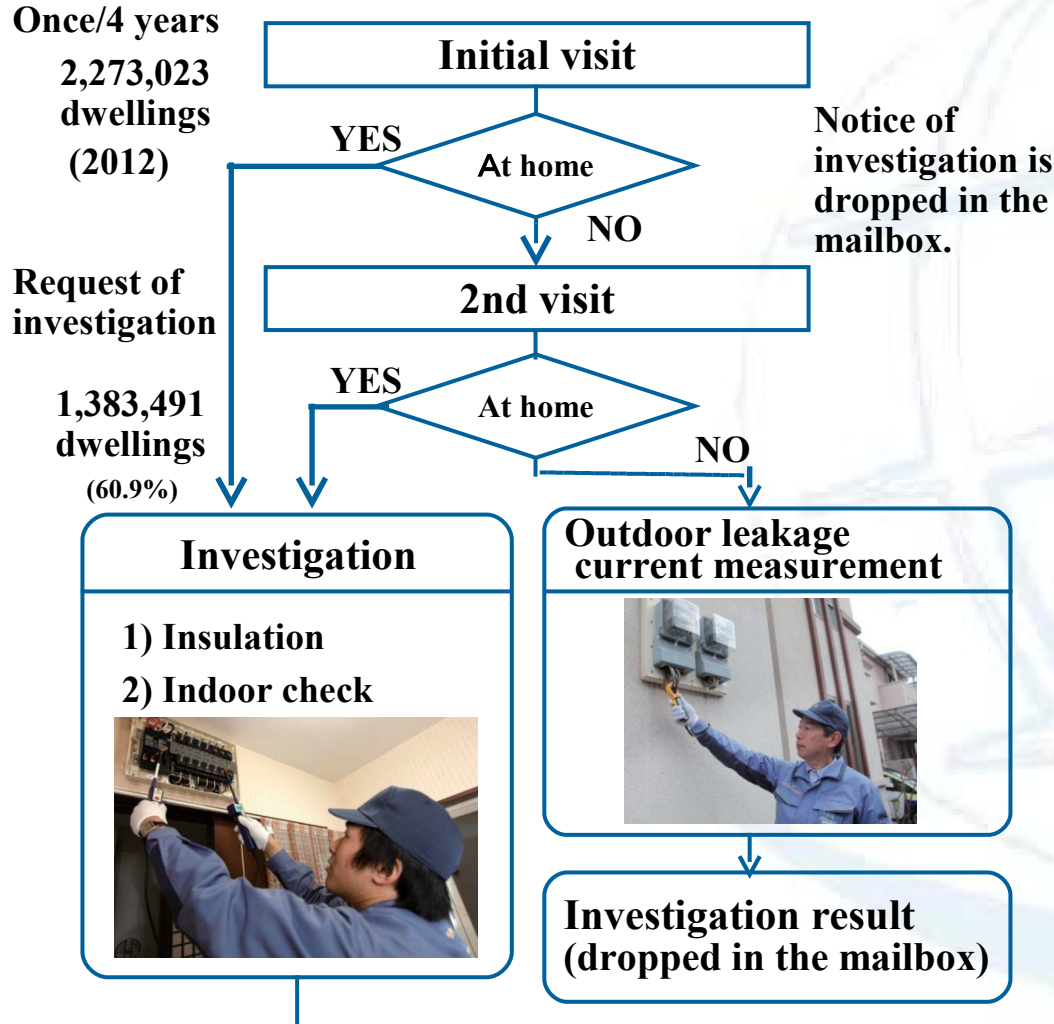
Once/4 years

2,273,023 dwellings (2012)

Initial visit

YES

At home

NO

Notice of investigation is dropped in the mailbox.

Request of investigation

2nd visit

YES

At home

NO

1,383,491 dwellings (60.9%)

Investigation

1) Insulation

2) Indoor check

Outdoor leakage current measurement

Investigation result (dropped in the mailbox)